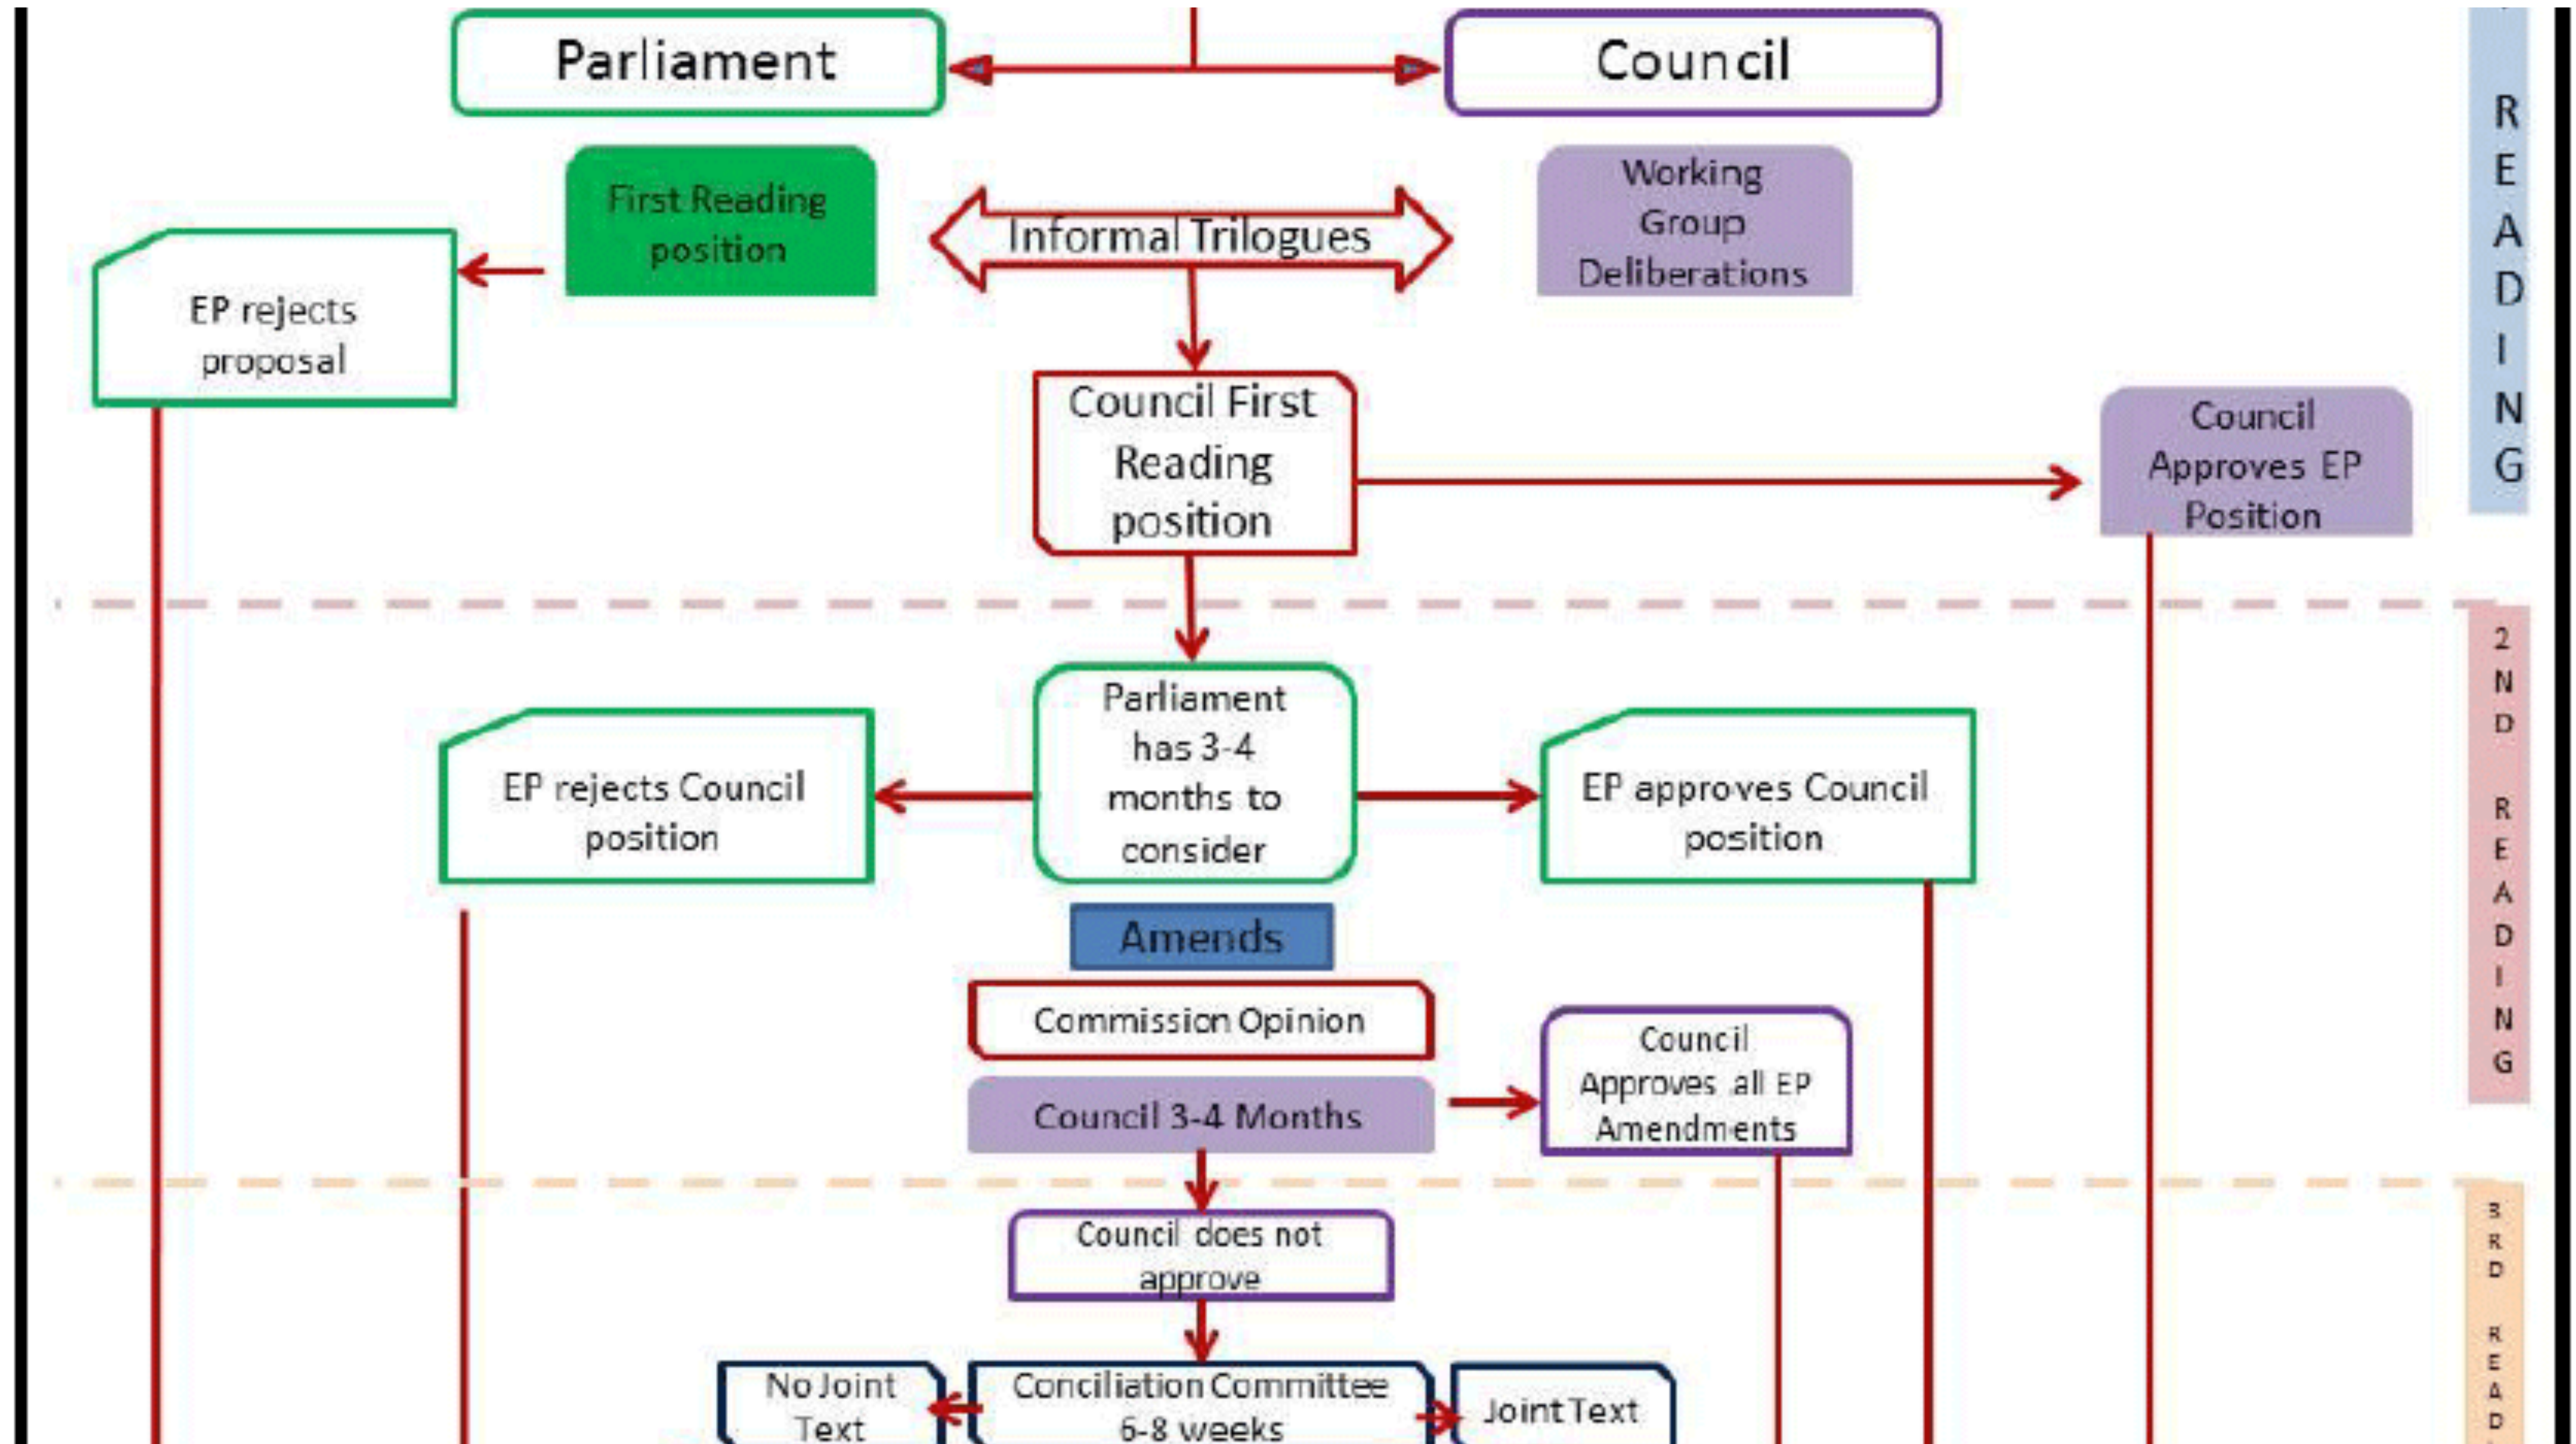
Parliament

Council

READING

First Reading position

Informal Trilogues

Working Group Deliberations

EP rejects proposal

Council First Reading position

Council Approves EP Position

2ND READING

EP rejects Council position

Parliament has 3-4 months to consider

EP approves Council position

Amends

Commission Opinion

Council 3-4 Months

Council Approves all EP Amendments

3RD READ

Council does not approve

No Joint Text

Conciliation Committee 6-8 weeks

Joint Text